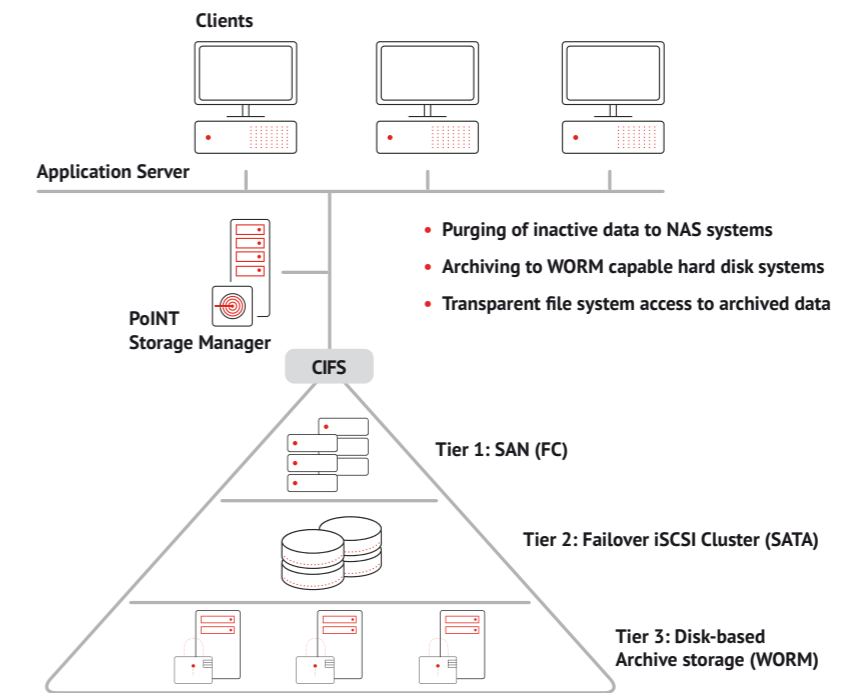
Clients

Application Server

• Purging of inactive data to NAS systems
• Archiving to WORM capable hard disk systems
• Transparent file system access to archived data

PoINT Storage Manager

CIFS

Tier 1: SAN (FC)

Tier 2: Failover iSCSI Cluster (SATA)

Tier 3: Disk-based Archive storage (WORM)